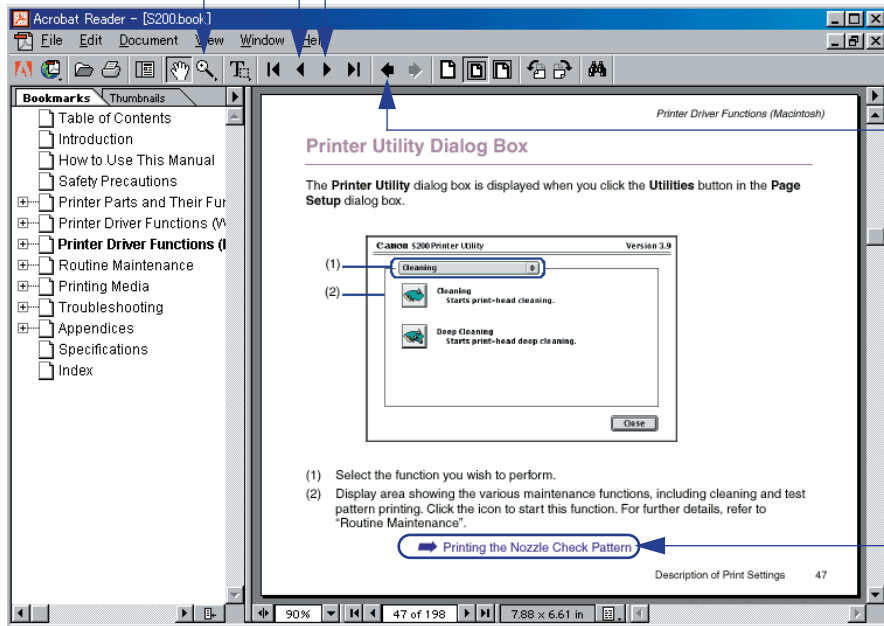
Acrobat Reader – [S200.book]

File Edit Document View Window Help

Bookmarks Thumbnails

Table of Contents
Introduction
How to Use This Manual
Safety Precautions
Printer Parts and Their Fur
Printer Driver Functions (W
Printer Driver Functions (
Routine Maintenance
Printing Media
Troubleshooting
Appendices
Specifications
Index

Printer Driver Functions (Macintosh)

Printer Utility Dialog Box

The **Printer Utility** dialog box is displayed when you click the **Utilities** button in the **Page Setup** dialog box.

Canon S200 Printer Utility Version 3.9

(1) Cleaning

(2)

Cleaning
Starts print-head cleaning.

Deep Cleaning
Starts print-head deep cleaning.

Close

(1) Select the function you wish to perform.

(2) Display area showing the various maintenance functions, including cleaning and test pattern printing. Click the icon to start this function. For further details, refer to "Routine Maintenance".

Printing the Nozzle Check Pattern

Description of Print Settings 47

90% 47 of 198 7.88 × 6.61 in